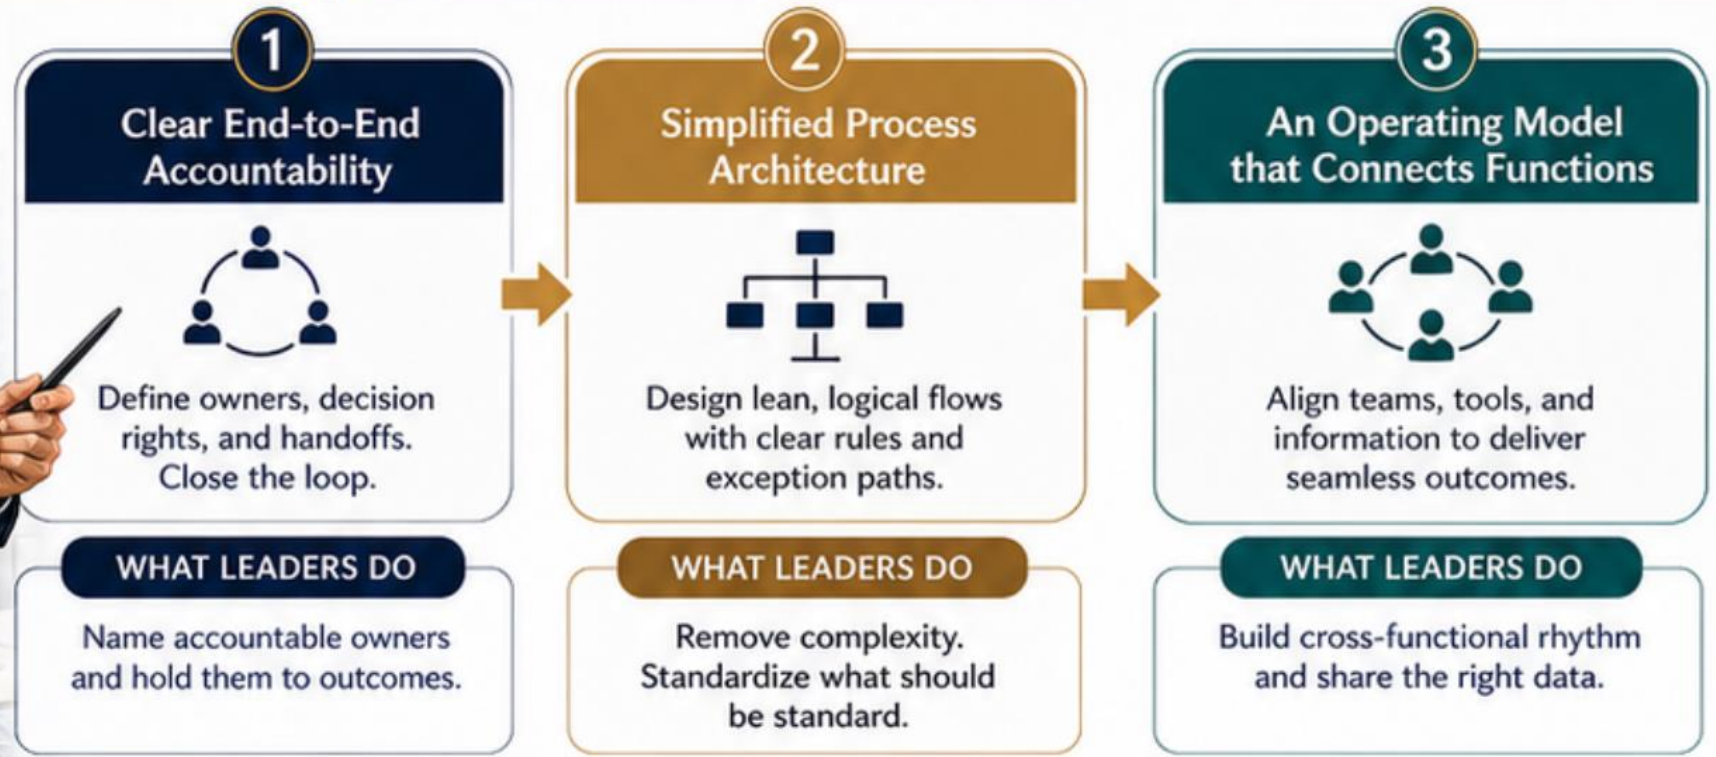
1

Clear End-to-End Accountability

Define owners, decision rights, and handoffs. Close the loop.

WHAT LEADERS DO

Name accountable owners and hold them to outcomes.

2

Simplified Process Architecture

Design lean, logical flows with clear rules and exception paths.

WHAT LEADERS DO

Remove complexity. Standardize what should be standard.

3

An Operating Model that Connects Functions

Align teams, tools, and information to deliver seamless outcomes.

WHAT LEADERS DO

Build cross-functional rhythm and share the right data.